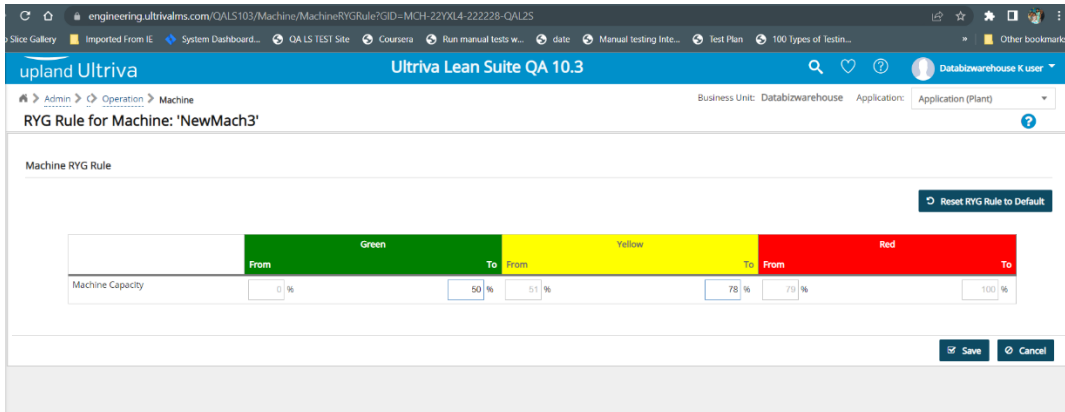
engineering.ultrivalms.com/QALS103/Machine/MachineRYGRule?GID=MCH-22YXL4-222228-QAL2S

Slice Gallery | Imported From IE | System Dashboard... | QA LS TEST Site | Coursera | Run manual tests w... | date | Manual testing Inte... | Test Plan | 100 Types of Testin... | » | Other bookmarks

upland Ultriva

Ultriva Lean Suite QA 10.3

Databizwarehouse K user

Admin > Operation > Machine

Business Unit: Databizwarehouse Application: Application (Plant)

RYG Rule for Machine: 'NewMach3'

Machine RYG Rule

Reset RYG Rule to Default

| | Green | | Yellow | | Red | |
|---|---|---|---|---|---|---|
| | From | To | From | To | From | To |
| Machine Capacity | 0 % | 50 % | 51 % | 78 % | 79 % | 100 % |

Save | Cancel